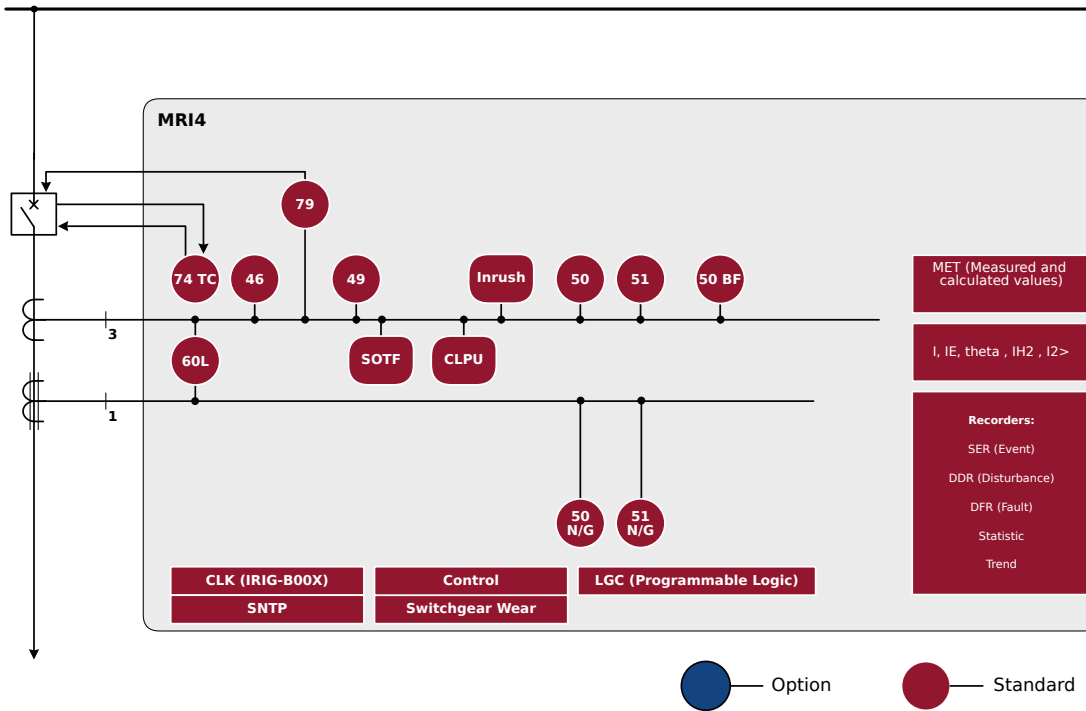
MRI4

79

74 TC

46

49

Inrush

50

51

50 BF

3

60L

SOTF

CLPU

1

50 N/G

51 N/G

MET (Measured and calculated values)

I, IE, theta , IH2 , I2>

Recorders:
SER (Event)
DDR (Disturbance)
DFR (Fault)
Statistic
Trend

CLK (IRIG-B00X)
SNTP

Control
Switchgear Wear

LGC (Programmable Logic)

Option

Standard